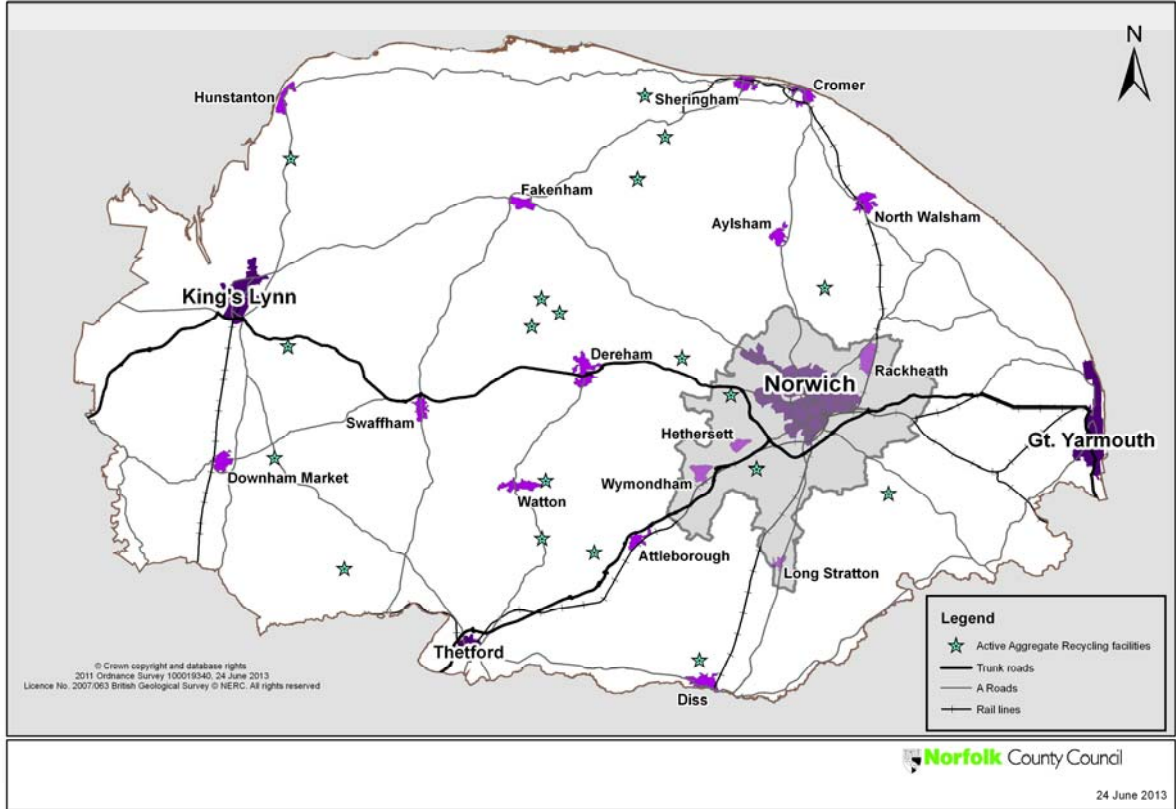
N

Hunstanton
Sheringham
Cromer
Fakenham
Aylsham
North Walsham
King's Lynn
Dereham
Norwich
Rackheath
Swaffham
Hethersett
Gt. Yarmouth
Downham Market
Wymondham
Watton
Attleborough
Long Stratton
Thetford
Diss

© Crown copyright and database rights 2011 Ordnance Survey 100019340, 24 June 2013 Licence No. 2007/063 British Geological Survey © NERC. All rights reserved

Legend
Active Aggregate Recycling facilities
Trunk roads
A Roads
Rail lines

Norfolk County Council

24 June 2013